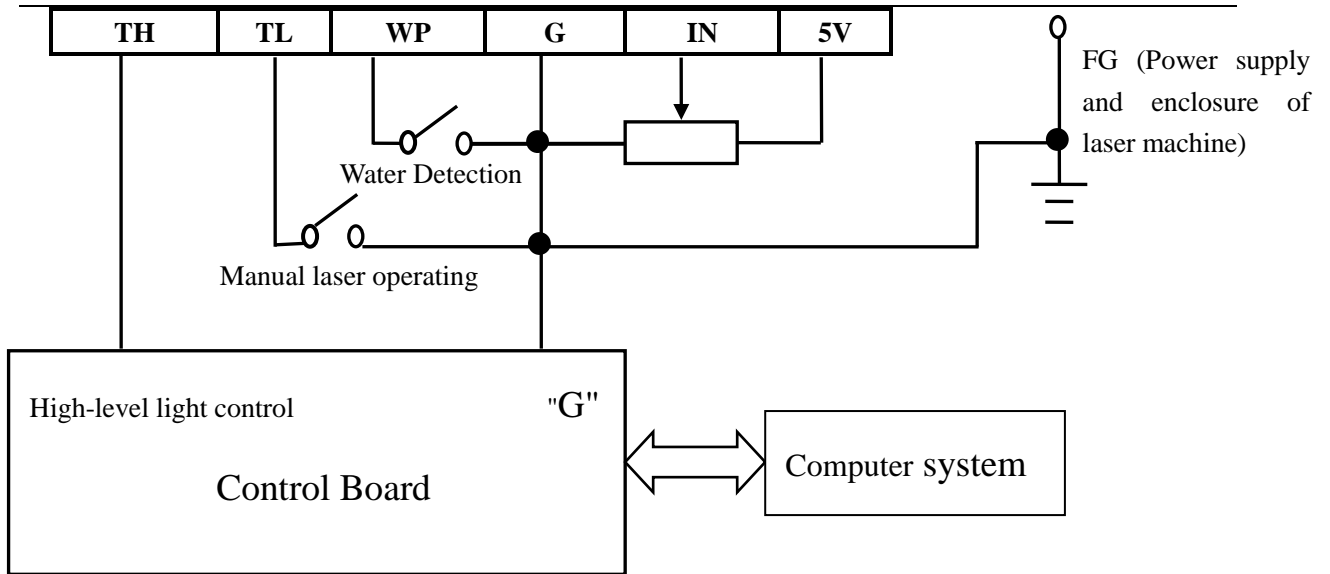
| TH | TL | WP | G | IN | 5V |
|---|---|---|---|---|---|

FG (Power supply and enclosure of laser machine)

Water Detection

Manual laser operating

High-level light control

"G"

Control Board

Computer system